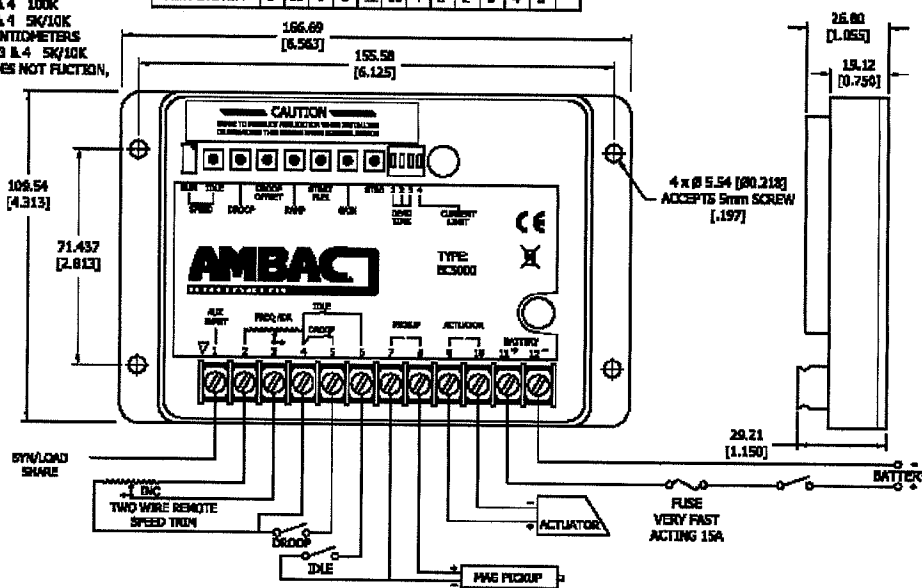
& 4 100K
& 4 5K/10K
NTIOMETERS
3 & 4 5K/10K
ES NOT FUCTION,

166.69
[6.563]
155.58
[6.125]

26.80
[1.055]
19.12
[0.750]

CAUTION

SPEED
IDLE
DROOP
DROOP OFFSET
RAMP
START FUEL
GAIN
STAB
1 2 3 4
DEAD TIME
CURRENT LIMIT

109.54
[4.313]

71.437
[2.813]

4 x Ø 5.54 [Ø0.218]
ACCEPTS 5mm SCREW
[.197]

AMBAC

TYPE:
EC3000

CE

AUX INPUT
FREQ/IDR
IDLE
DROOP
PICKUP
ACTUATOR
BATTERY

1 2 3 4 5 6 7 8 9 10 11 12

29.21
[1.150]

SYN/LOAD SHARE

INC
TWO WIRE REMOTE SPEED TRIM

DROOP

IDLE

MAG PICKUP

ACTUATOR

FUSE
VERY FAST
ACTING 15A

BATTERY